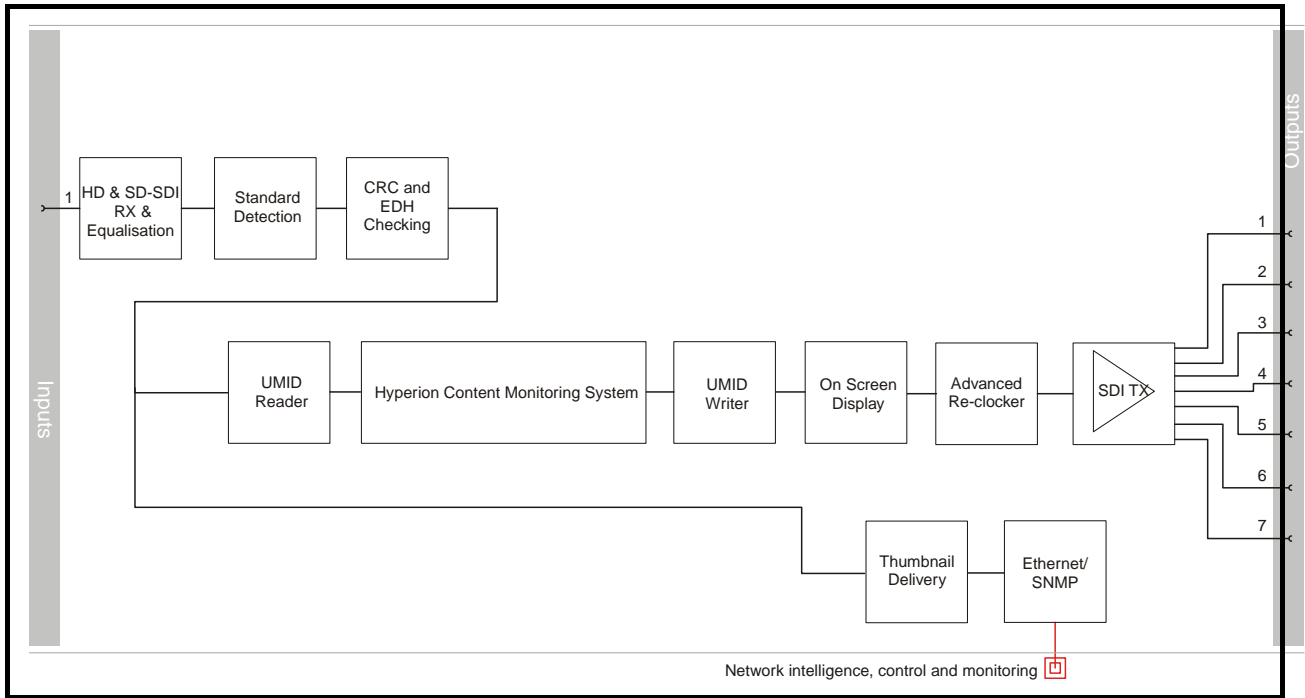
Inputs

Outputs

1

HD & SD-SDI RX & Equalisation

Standard Detection

CRC and EDH Checking

UMID Reader

Hyperion Content Monitoring System

UMID Writer

On Screen Display

Advanced Re-clocker

SDI TX

1
2
3
4
5
6
7

Thumbnail Delivery

Ethernet/ SNMP

Network intelligence, control and monitoring